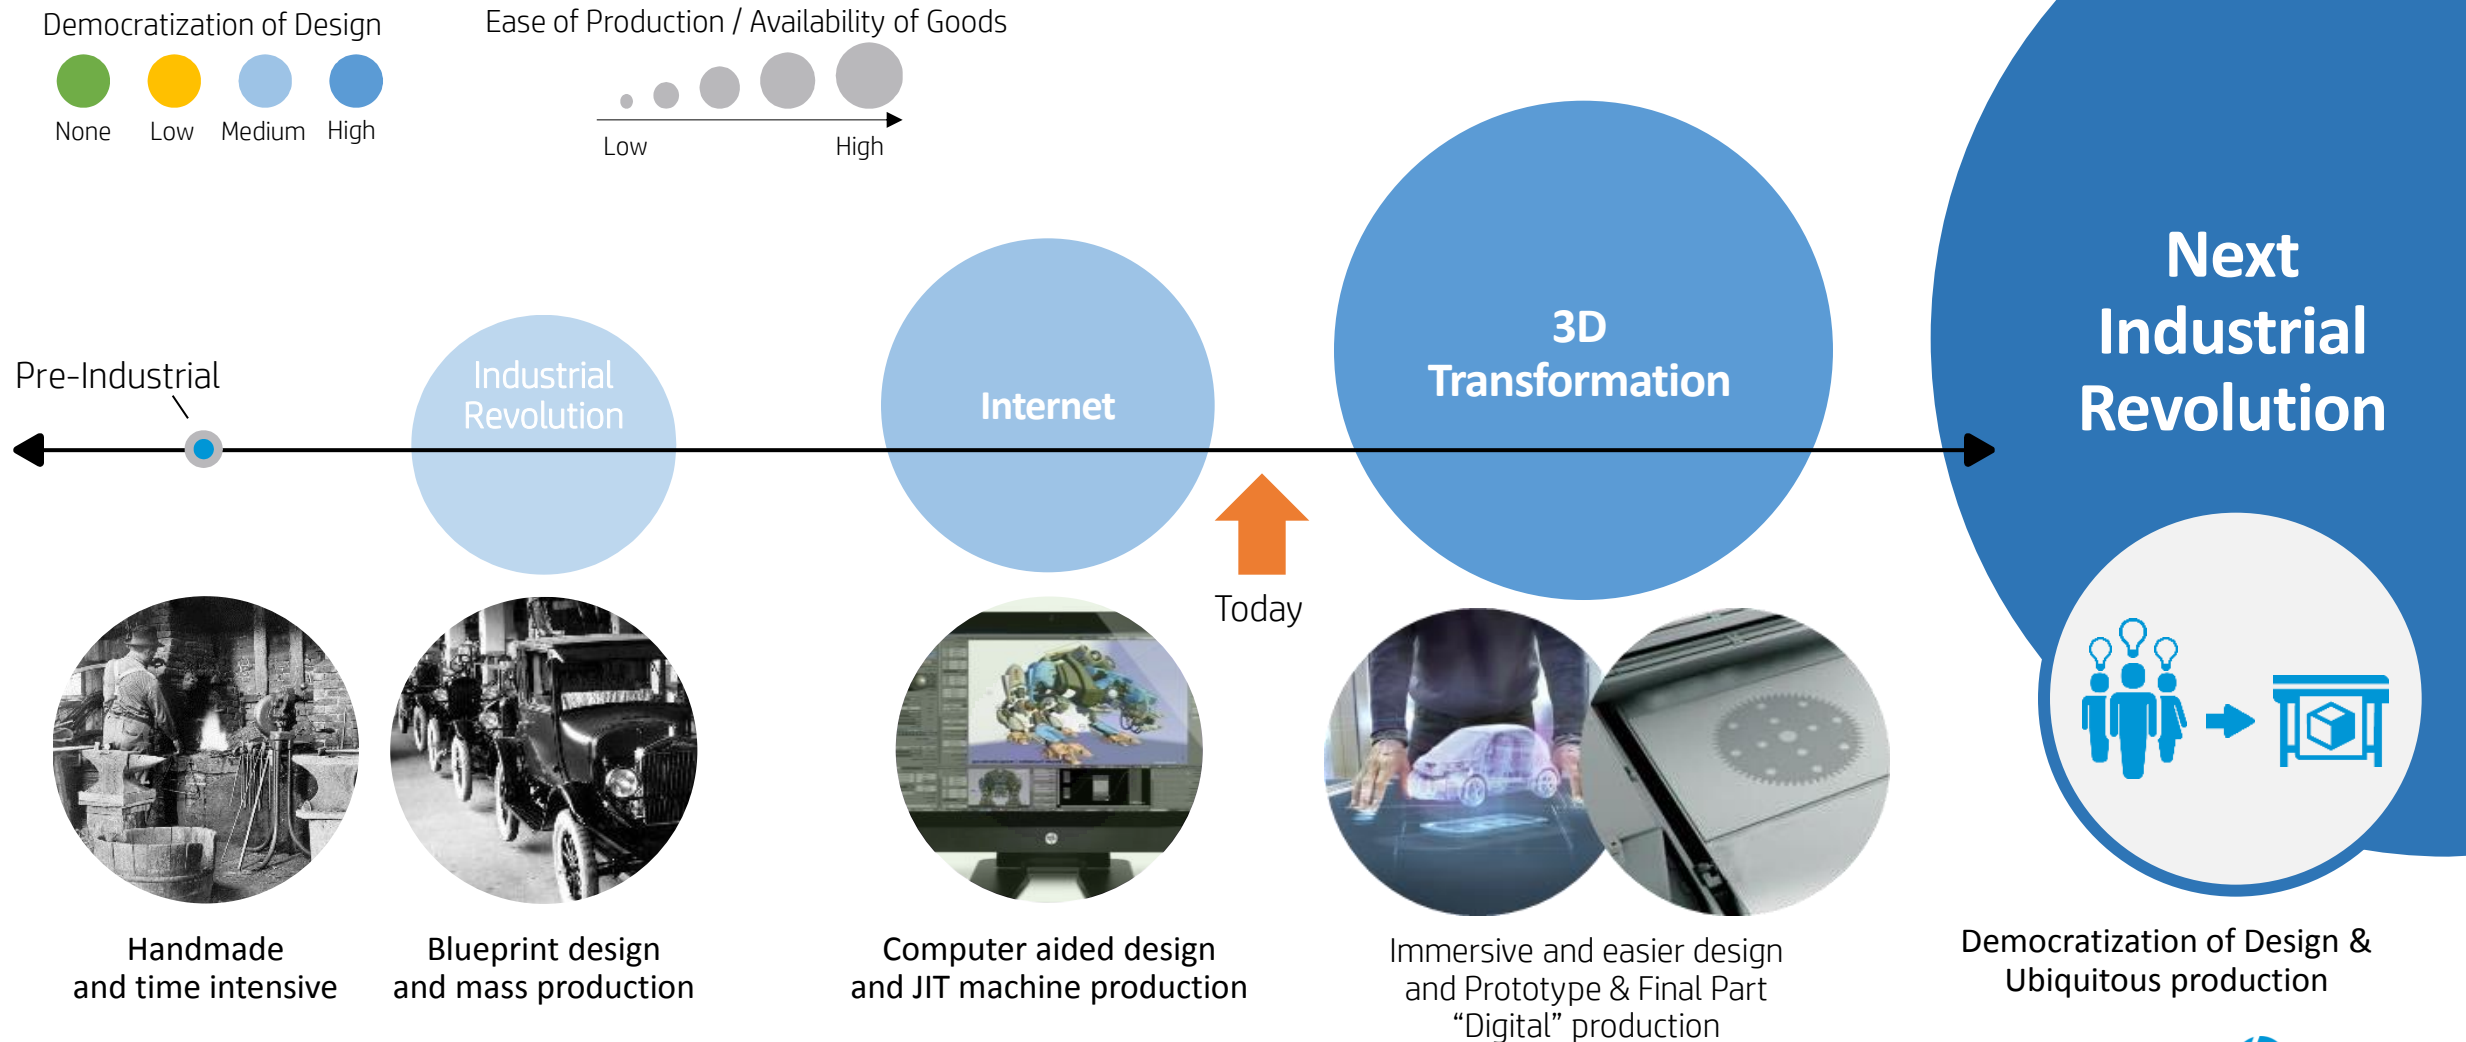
Democratization of Design

None Low Medium High

Ease of Production / Availability of Goods

Low High

Pre-Industrial

Industrial Revolution

Internet

3D Transformation

Next Industrial Revolution

Today

Handmade and time intensive

Blueprint design and mass production

Computer aided design and JIT machine production

Immersive and easier design and Prototype & Final Part “Digital” production

Democratization of Design & Ubiquitous production